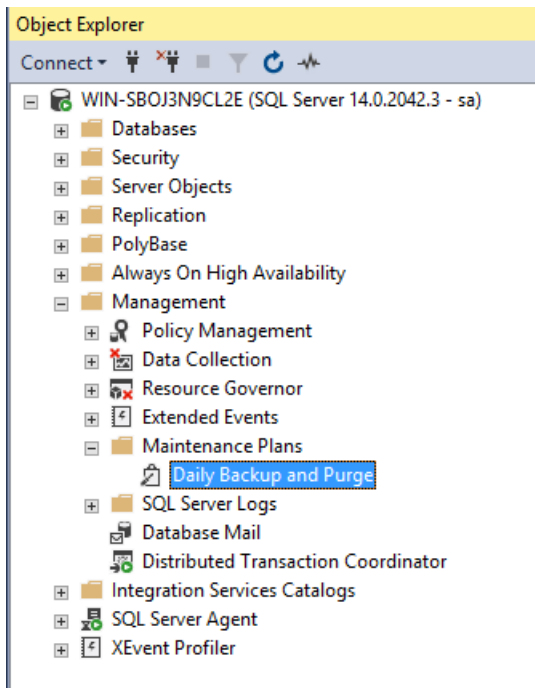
Object Explorer

Connect ▾

WIN-SBOJ3N9CL2E (SQL Server 14.0.2042.3 - sa)
Databases
Security
Server Objects
Replication
PolyBase
Always On High Availability
Management
Policy Management
Data Collection
Resource Governor
Extended Events
Maintenance Plans
Daily Backup and Purge
SQL Server Logs
Database Mail
Distributed Transaction Coordinator
Integration Services Catalogs
SQL Server Agent
XEvent Profiler